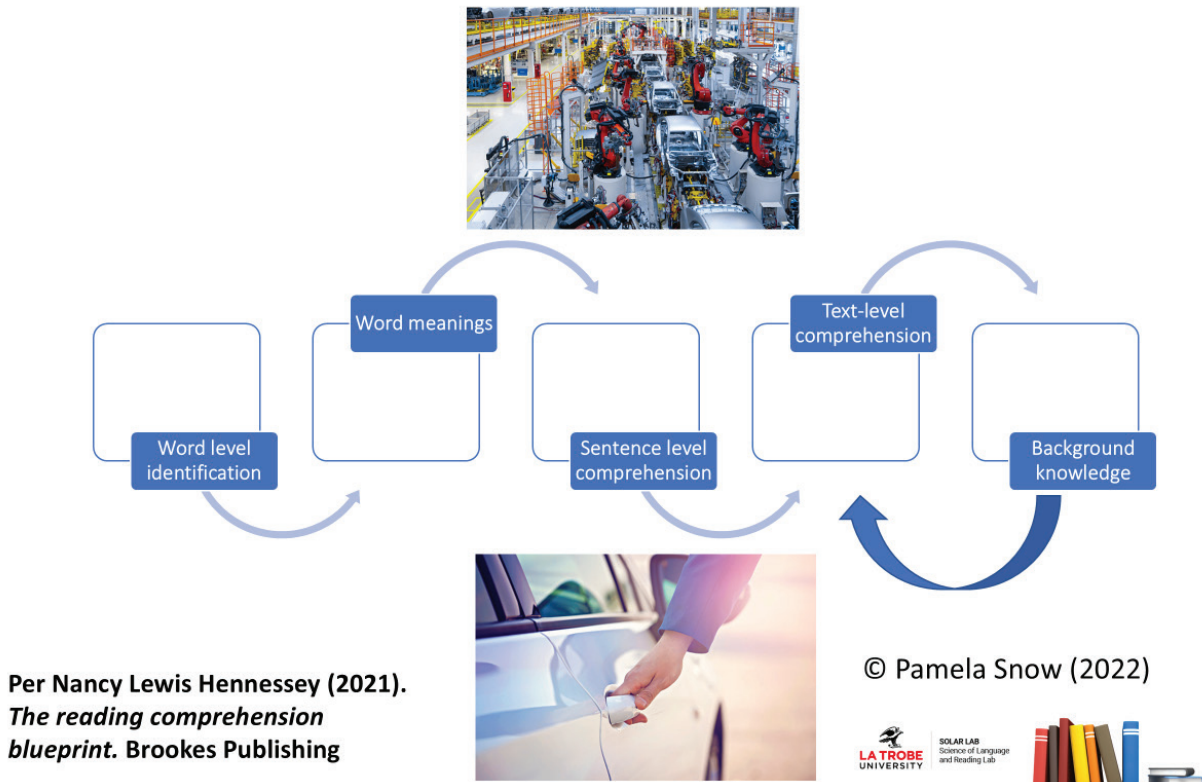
Word level identification

Word meanings

Sentence level comprehension

Text-level comprehension

Background knowledge

Per Nancy Lewis Hennessey (2021). *The reading comprehension blueprint.* Brookes Publishing

© Pamela Snow (2022)

LA TROBE UNIVERSITY

SOLAR LAB
Science of Language and Reading Lab